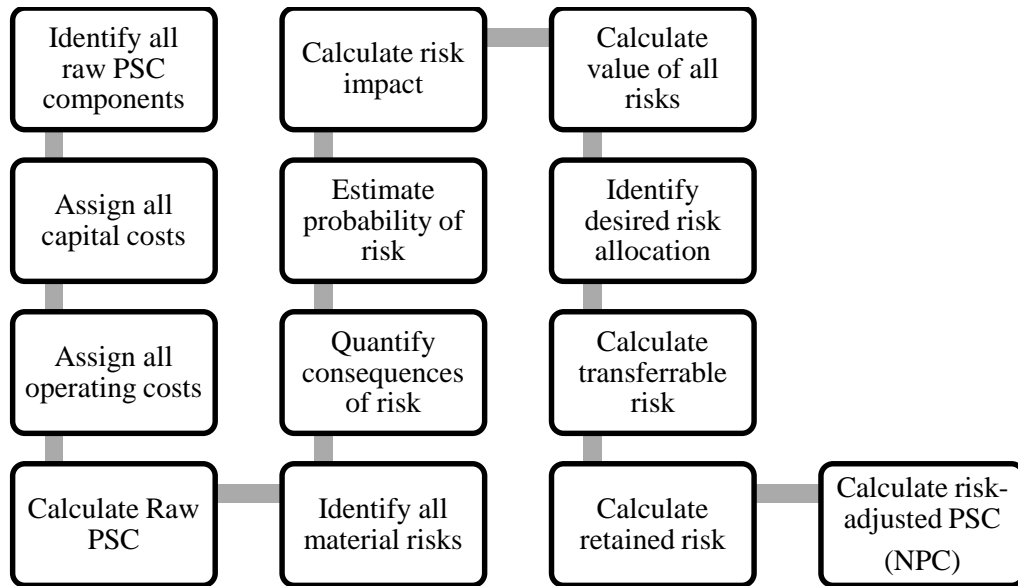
Identify all raw PSC components

Assign all capital costs

Assign all operating costs

Calculate Raw PSC

Identify all material risks

Quantify consequences of risk

Estimate probability of risk

Calculate risk impact

Calculate value of all risks

Identify desired risk allocation

Calculate transferrable risk

Calculate retained risk

Calculate risk-adjusted PSC (NPC)